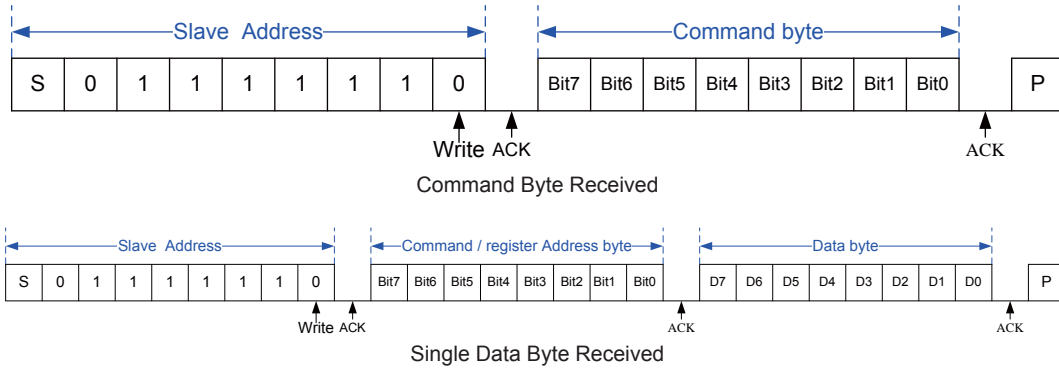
Slave Address

Command byte

| S | 0 | 1 | 1 | 1 | 1 | 1 | 1 | 0 | | Bit7 | Bit6 | Bit5 | Bit4 | Bit3 | Bit2 | Bit1 | Bit0 | | P |
|---|---|---|---|---|---|---|---|---|---|---|---|---|---|---|---|---|---|---|---|

Write ACK

ACK

Command Byte Received

Slave Address

Command / register Address byte

Data byte

| S | 0 | 1 | 1 | 1 | 1 | 1 | 1 | 0 | | Bit7 | Bit6 | Bit5 | Bit4 | Bit3 | Bit2 | Bit1 | Bit0 | | D7 | D6 | D5 | D4 | D3 | D2 | D1 | D0 | | P |
|---|---|---|---|---|---|---|---|---|---|---|---|---|---|---|---|---|---|---|---|---|---|---|---|---|---|---|---|---|

Write ACK

ACK

ACK

Single Data Byte Received